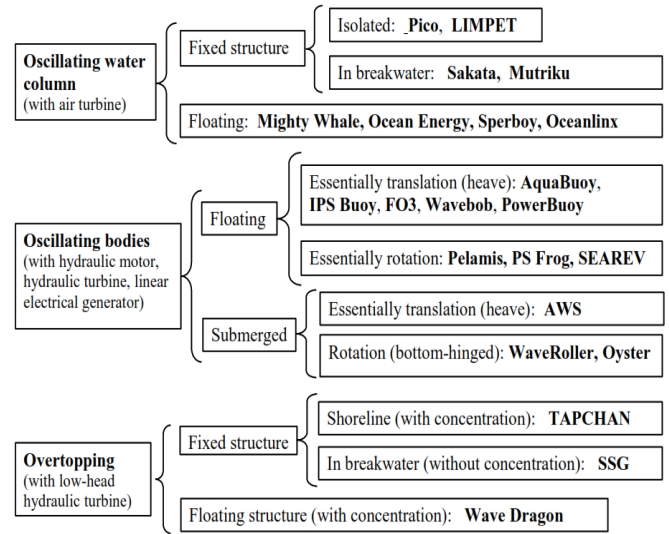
Oscillating water column
(with air turbine)

Fixed structure

Isolated: _Pico, LIMPET

In breakwater: Sakata, Mutriku

Floating: Mighty Whale, Ocean Energy, Sperboy, Oceanlinx

Oscillating bodies
(with hydraulic motor, hydraulic turbine, linear electrical generator)

Floating

Essentially translation (heave): AquaBuoy, IPS Buoy, FO3, Wavebob, PowerBuoy

Essentially rotation: Pelamis, PS Frog, SEAREV

Submerged

Essentially translation (heave): AWS

Rotation (bottom-hinged): WaveRoller, Oyster

Overtopping
(with low-head hydraulic turbine)

Fixed structure

Shoreline (with concentration): TAPCHAN

In breakwater (without concentration): SSG

Floating structure (with concentration): Wave Dragon